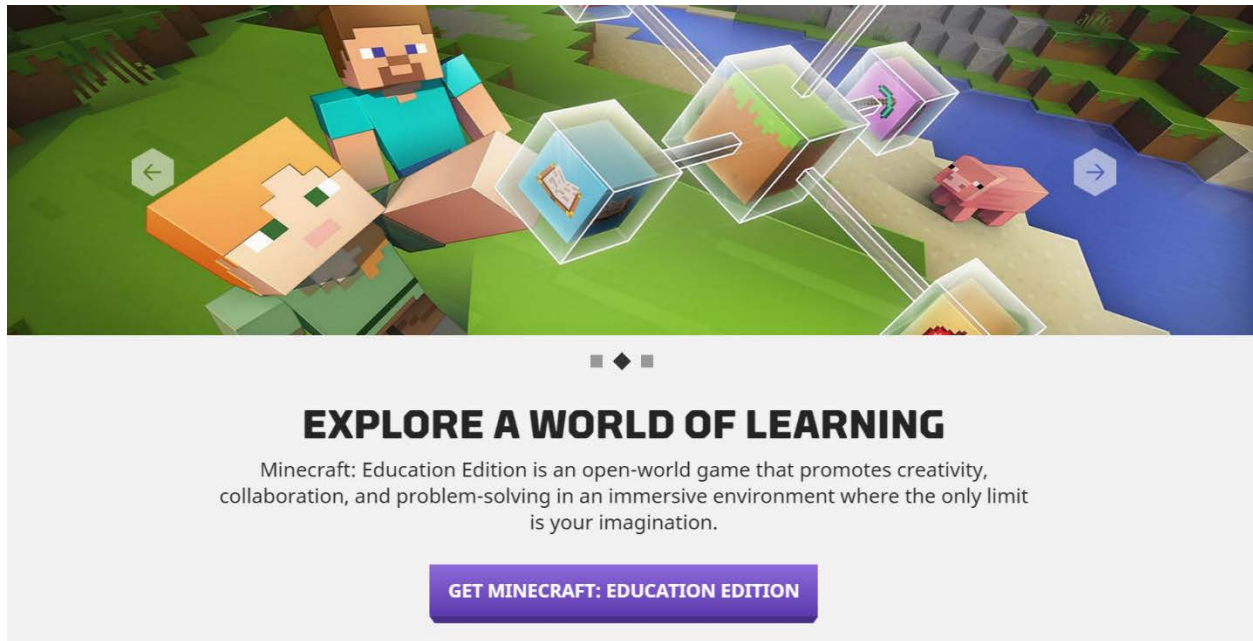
EXPLORE A WORLD OF LEARNING

Minecraft: Education Edition is an open-world game that promotes creativity, collaboration, and problem-solving in an immersive environment where the only limit is your imagination.

GET MINECRAFT: EDUCATION EDITION